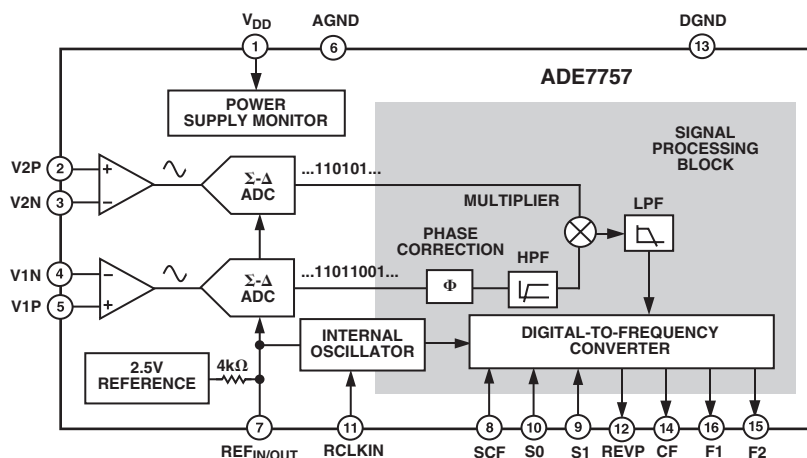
$V_{DD}$
1
AGND
6
DGND
13

ADE7757

POWER SUPPLY MONITOR

SIGNAL PROCESSING BLOCK

V2P 2
V2N 3
+
−
Σ-Δ ADC
...110101...

MULTIPLIER

LPF

PHASE CORRECTION

HPF

V1N 4
V1P 5
−
+
Σ-Δ ADC
...11011001...
Φ

INTERNAL OSCILLATOR

DIGITAL-TO-FREQUENCY CONVERTER

2.5V REFERENCE
4kΩ

7
$REF_{IN/OUT}$
11
RCLKIN
8
SCF
10
S0
9
S1
12
REVP
14
CF
16
F1
15
F2